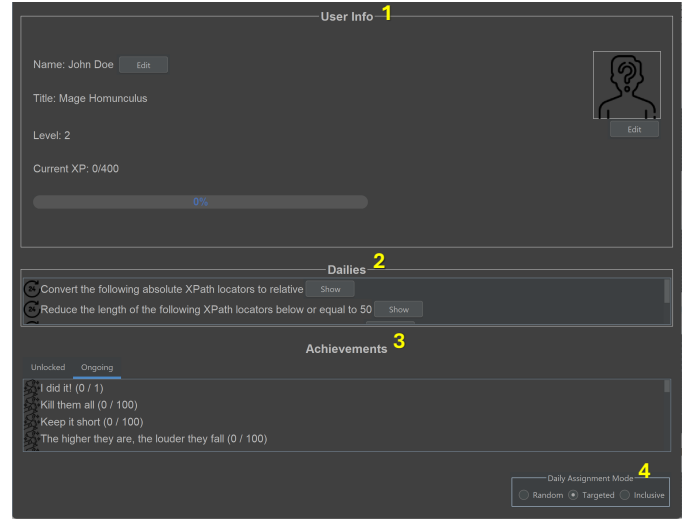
User Info 1

Name: John Doe Edit

Title: Mage Homunculus

Level: 2

Current XP: 0/400

0%

Edit

Dailies 2

Convert the following absolute XPath locators to relative Show

Reduce the length of the following XPath locators below or equal to 50 Show

Achievements 3

Unlocked Ongoing

I did it! (0 / 1)

Kill them all (0 / 100)

Keep it short (0 / 100)

The higher they are, the louder they fall (0 / 100)

Daily Assignment Mode 4

Random Targeted Inclusive